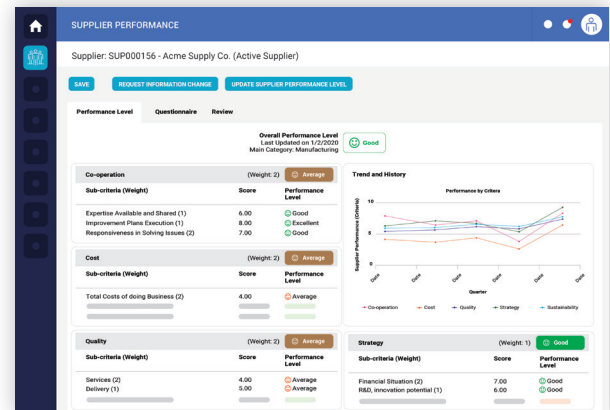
SUPPLIER PERFORMANCE

Supplier: SUP000156 - Acme Supply Co. (Active Supplier)

SAVE
REQUEST INFORMATION CHANGE
UPDATE SUPPLIER PERFORMANCE LEVEL

Performance Level
Questionnaire
Review

Overall Performance Level
Last Updated on 1/2/2020
Main Category: Manufacturing
Good

Co-operation (Weight: 2) Average

| Sub-criteria (Weight) | Score | Performance Level |
|---|---|---|
| Expertise Available and Shared (1) | 6.00 | Good |
| Improvement Plans Execution (1) | 8.00 | Excellent |
| Responsiveness in Solving Issues (2) | 7.00 | Good |

Cost (Weight: 2) Average

| Sub-criteria (Weight) | Score | Performance Level |
|---|---|---|
| Total Costs of doing Business (2) | 4.00 | Average |

Quality (Weight: 2) Average

| Sub-criteria (Weight) | Score | Performance Level |
|---|---|---|
| Services (2) | 4.00 | Average |
| Delivery (1) | 5.00 | Average |

Trend and History

Performance by Critera

Supplier Performance (Criteria)
10
5
0
Date
Date
Date
Date
Date
Date
Quarter
Co-operation
Cost
Quality
Strategy
Sustainability

Strategy (Weight: 1) Good

| Sub-criteria (Weight) | Score | Performance Level |
|---|---|---|
| Financial Situation (2) | 7.00 | Good |
| R&D, innovation potential (1) | 6.00 | Good |